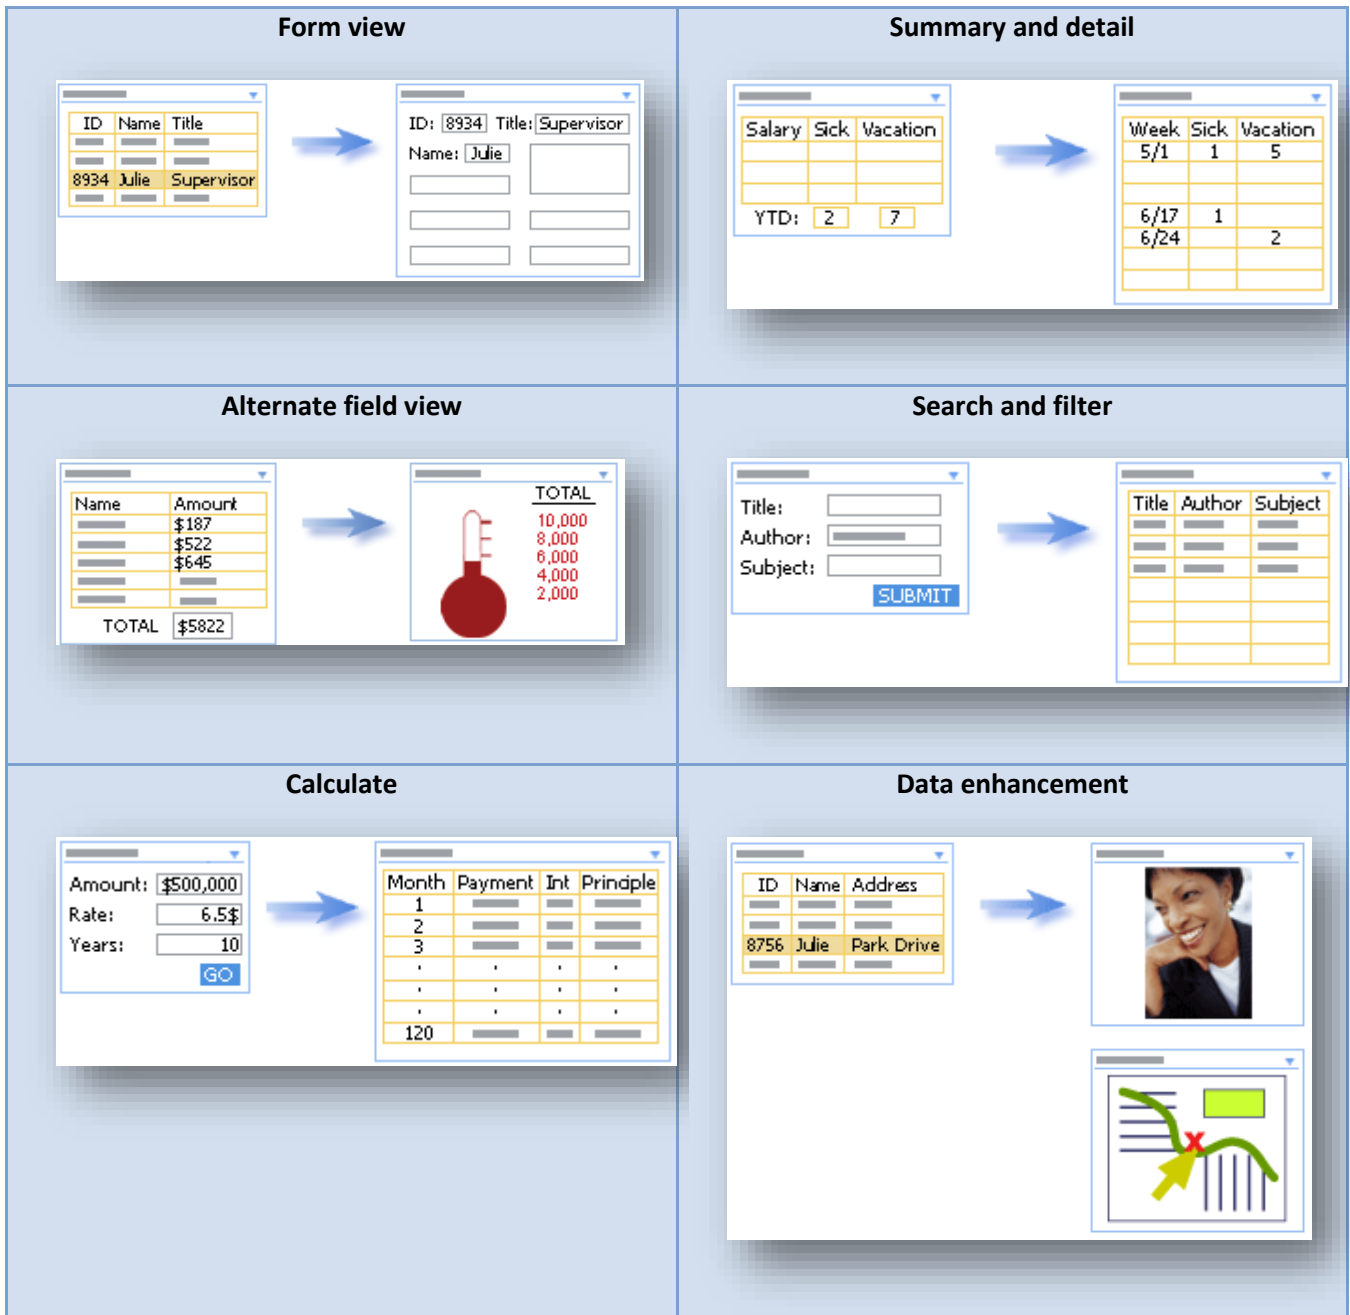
Form view

| ID | Name | Title |
|---|---|---|
| | | |
| | | |
| 8934 | Julie | Supervisor |
| | | |

ID: 8934 Title: Supervisor
Name: Julie

Summary and detail

| Salary | Sick | Vacation |
|---|---|---|
| | | |
| | | |

YTD: 2 7

| Week | Sick | Vacation |
|---|---|---|
| 5/1 | 1 | 5 |
| | | |
| 6/17 | 1 | |
| 6/24 | | 2 |
| | | |
| | | |

Alternate field view

| Name | Amount |
|---|---|
| | $187 |
| | $522 |
| | $645 |
| | |
| | |

TOTAL $5822

TOTAL
10,000
8,000
6,000
4,000
2,000

Search and filter

Title:
Author:
Subject:
SUBMIT

| Title | Author | Subject |
|---|---|---|
| | | |
| | | |
| | | |

Calculate

Amount: $500,000
Rate: 6.5$
Years: 10
GO

| Month | Payment | Int | Principle |
|---|---|---|---|
| 1 | | | |
| 2 | | | |
| 3 | | | |
| . | . | . | . |
| . | . | . | . |
| . | . | . | . |
| 120 | | | |

Data enhancement

| ID | Name | Address |
|---|---|---|
| | | |
| | | |
| 8756 | Julie | Park Drive |
| | | |